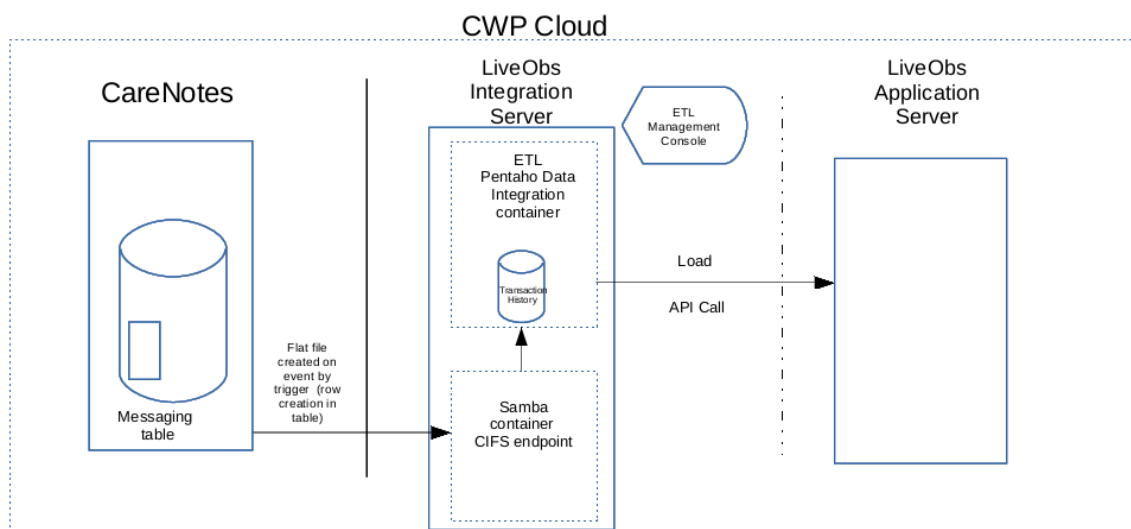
CWP Cloud

CareNotes

Messaging table

Flat file created on event by trigger (row creation in table)

LiveObs Integration Server

ETL Management Console

ETL Pentaho Data Integration container

Transaction History

Samba container CIFS endpoint

Load

API Call

LiveObs Application Server